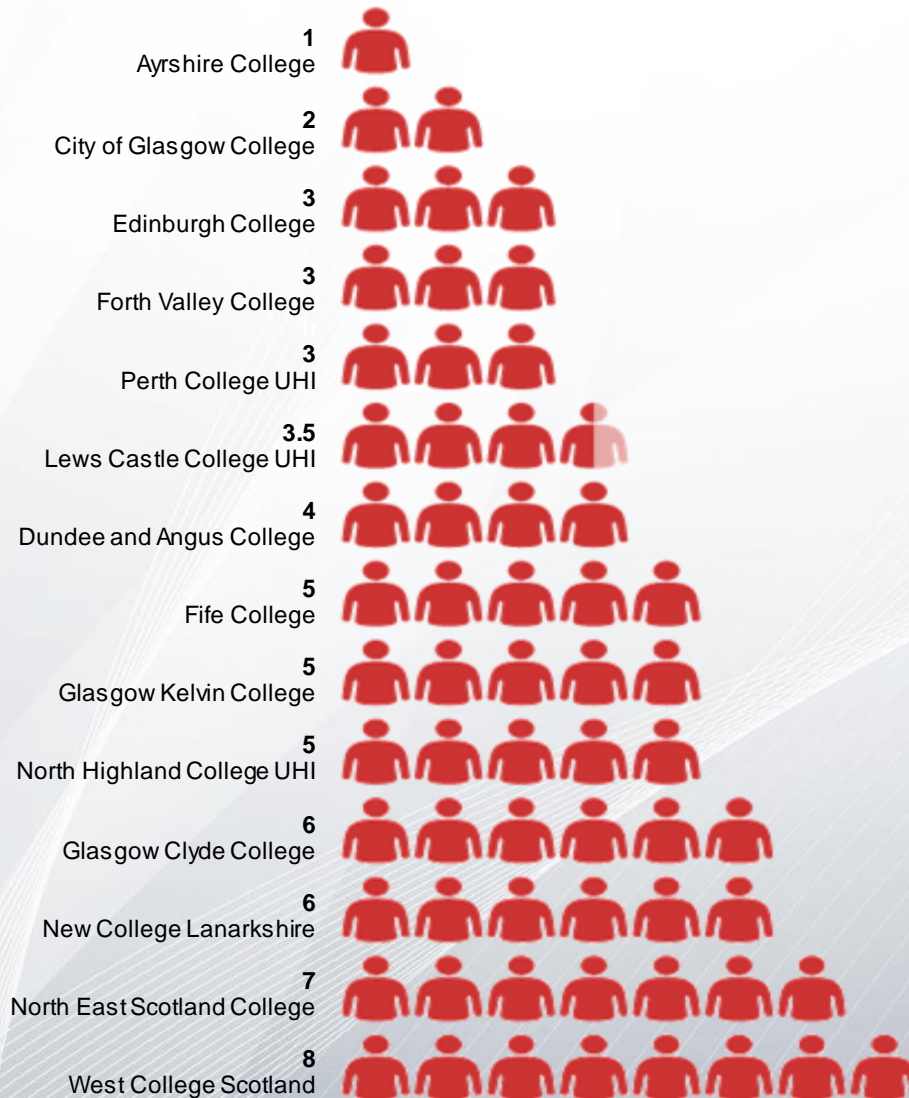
**1**
Ayrshire College

**2**
City of Glasgow College

**3**
Edinburgh College

**3**
Forth Valley College

**3**
Perth College UHI

**3.5**
Lews Castle College UHI

**4**
Dundee and Angus College

**5**
Fife College

**5**
Glasgow Kelvin College

**5**
North Highland College UHI

**6**
Glasgow Clyde College

**6**
New College Lanarkshire

**7**
North East Scotland College

**8**
West College Scotland